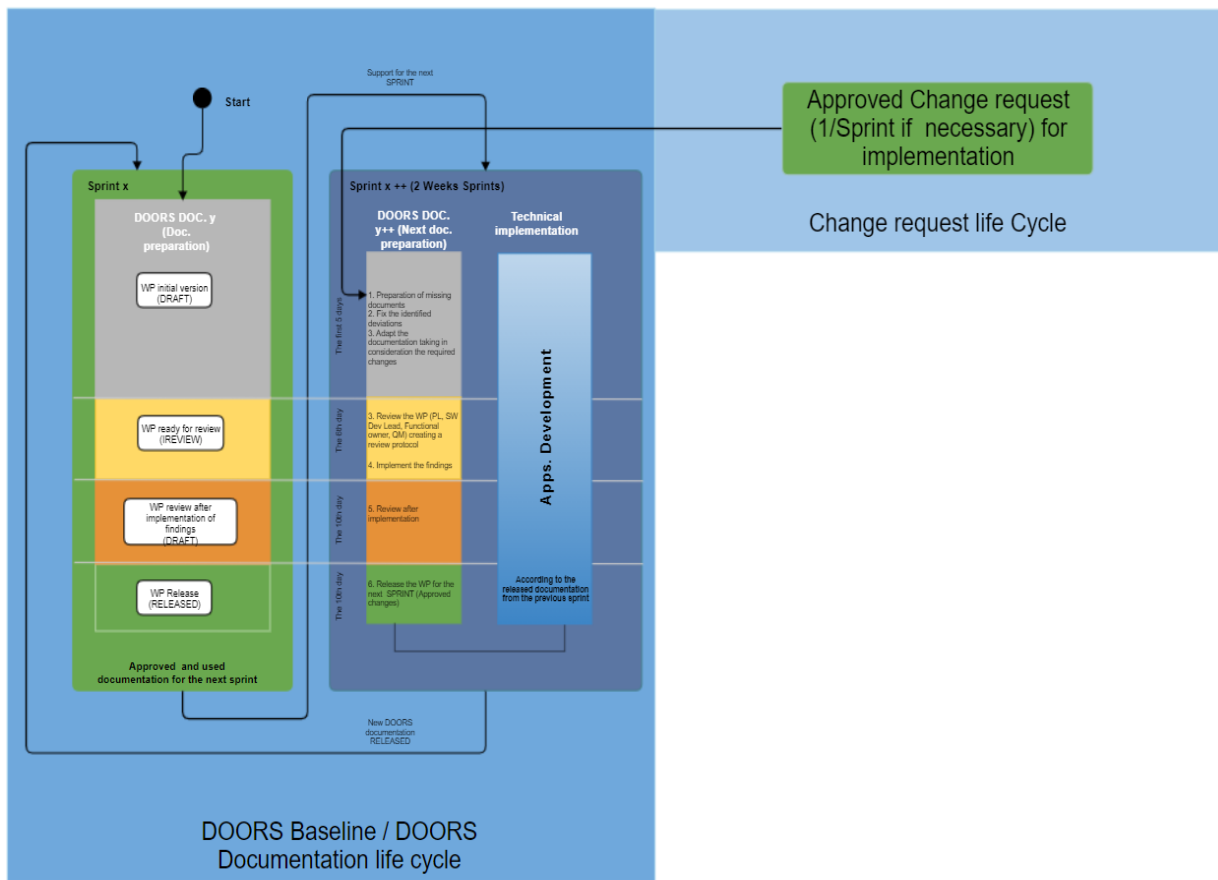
Support for the next SPRINT

Start

Approved Change request (1/Sprint if necessary) for implementation

Change request life Cycle

Sprint x

DOORS DOC. y (Doc. preparation)

WP initial version (DRAFT)

WP ready for review (IREVIEW)

WP review after implementation of findings (DRAFT)

WP Release (RELEASED)

Approved and used documentation for the next sprint

Sprint x ++ (2 Weeks Sprints)

DOORS DOC. y++ (Next doc. preparation)

Technical implementation

The first 5 days

1. Preparation of missing documents
2. Fix the identified deviations
3. Adapt the documentation taking in consideration the required changes

The 6th day

3. Review the WP (PL, SW Dev Lead, Functional owner, QM) creating a review protocol

4. Implement the findings

The 10th day

5. Review after implementation

The 10th day

6. Release the WP for the next SPRINT (Approved changes)

Apps. Development

According to the released documentation from the previous sprint

New DOORS documentation RELEASED

DOORS Baseline / DOORS Documentation life cycle